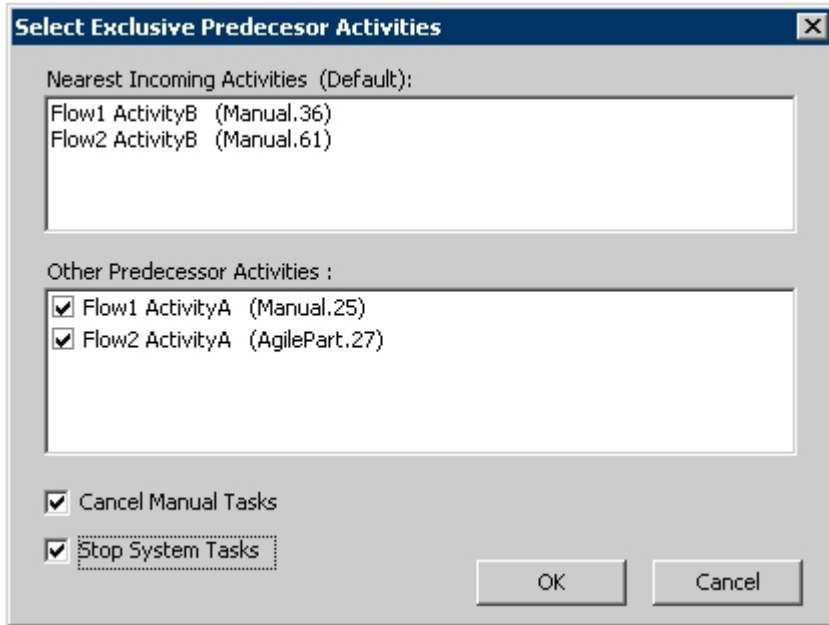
Select Exclusive Predecesor Activities

Nearest Incoming Activities (Default):

Flow1 ActivityB (Manual.36)
Flow2 ActivityB (Manual.61)

Other Predecessor Activities :

☑ Flow1 ActivityA (Manual.25)
☑ Flow2 ActivityA (AgilePart.27)

☑ Cancel Manual Tasks

☑ Stop System Tasks

OK

Cancel